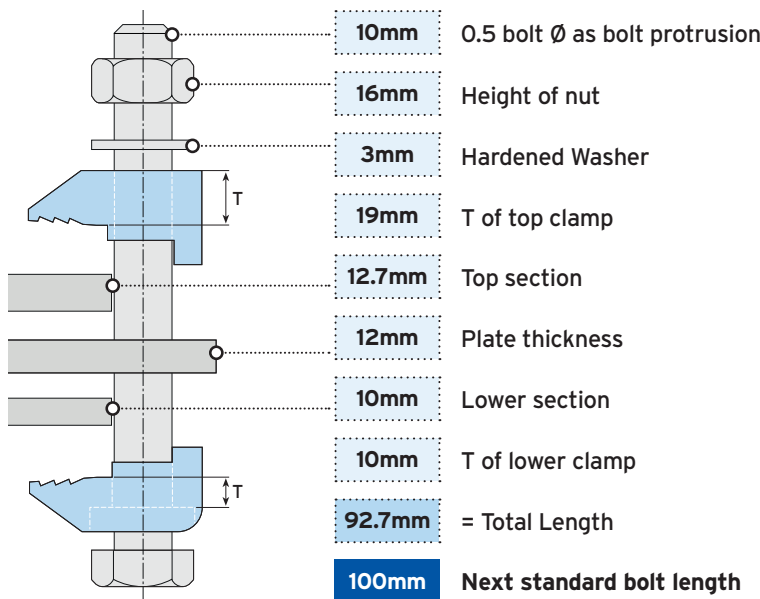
T

T

| | |
|---|---|
| 10mm | 0.5 bolt Ø as bolt protrusion |
| 16mm | Height of nut |
| 3mm | Hardened Washer |
| 19mm | T of top clamp |
| 12.7mm | Top section |
| 12mm | Plate thickness |
| 10mm | Lower section |
| 10mm | T of lower clamp |
| 92.7mm | = Total Length |
| 100mm | Next standard bolt length |